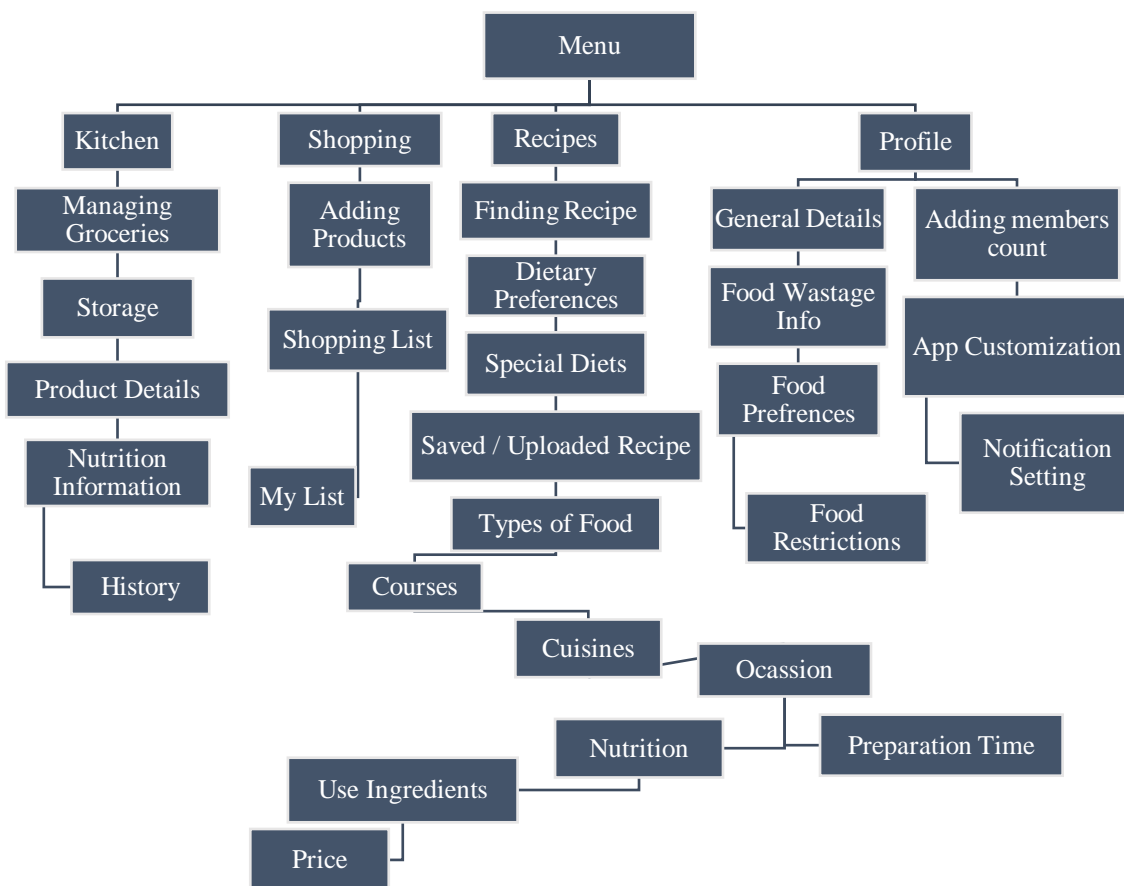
Menu

Kitchen

Managing Groceries

Storage

Product Details

Nutrition Information

History

Shopping

Adding Products

Shopping List

My List

Recipes

Finding Recipe

Dietary Preferences

Special Diets

Saved / Uploaded Recipe

Types of Food

Courses

Cuisines

Ocassion

Preparation Time

Nutrition

Use Ingredients

Price

Profile

General Details

Food Wastage Info

Food Prefrences

Food Restrictions

Adding members count

App Customization

Notification Setting